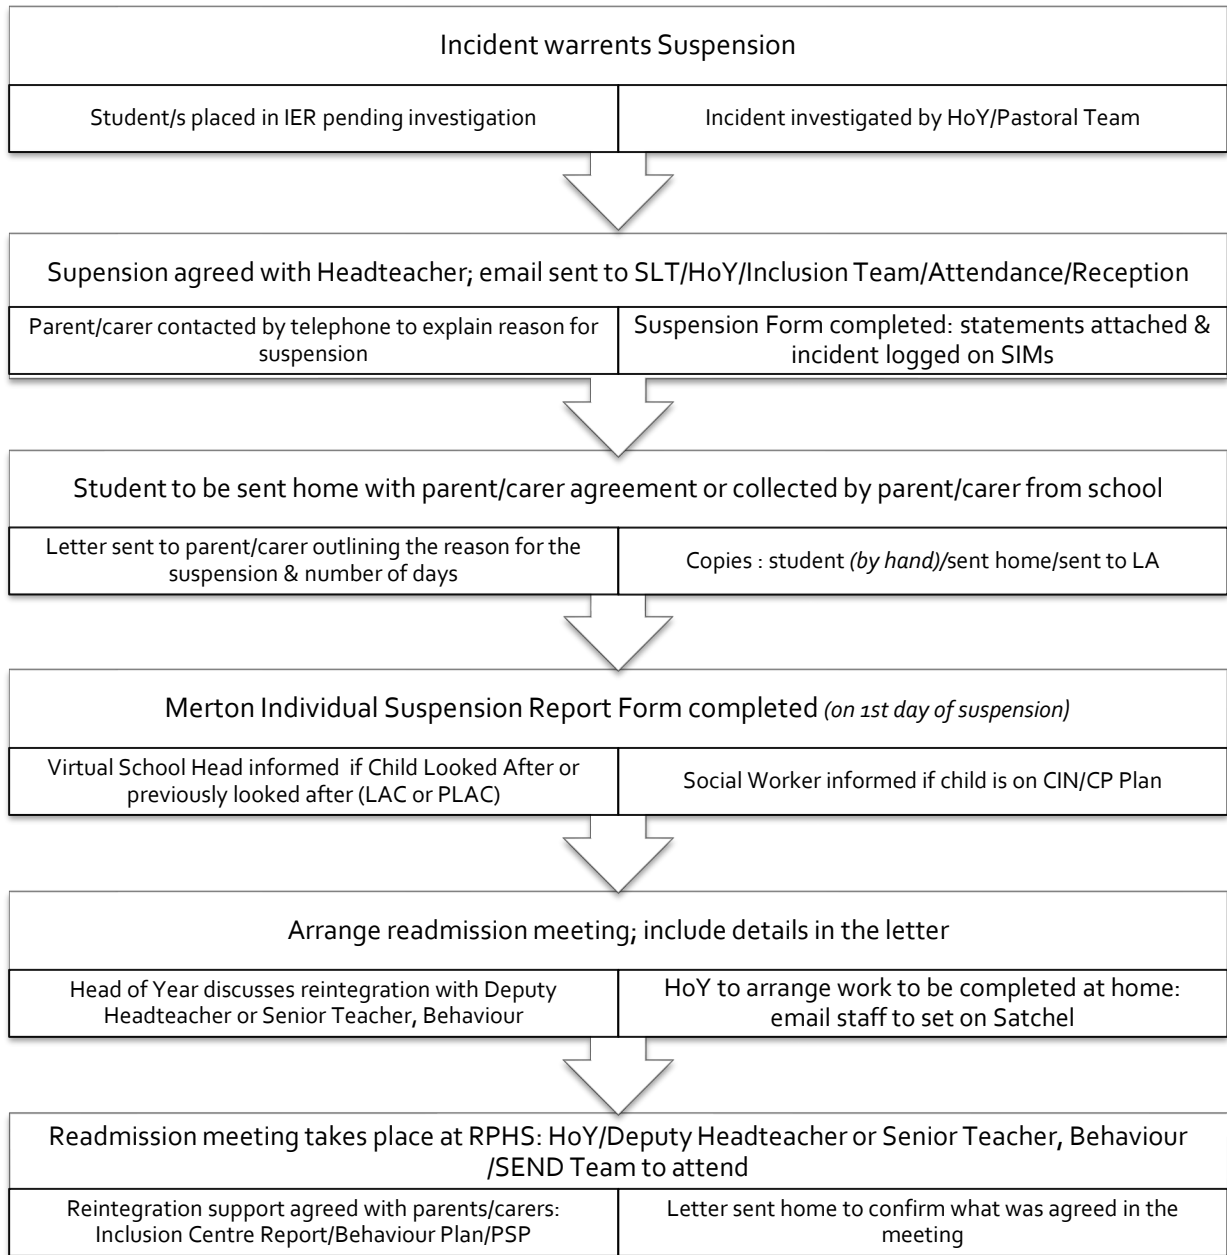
Incident warrents Suspension

Student/s placed in IER pending investigation

Incident investigated by HoY/Pastoral Team

Supension agreed with Headteacher; email sent to SLT/HoY/Inclusion Team/Attendance/Reception

Parent/carer contacted by telephone to explain reason for suspension

Suspension Form completed: statements attached & incident logged on SIMs

Student to be sent home with parent/carer agreement or collected by parent/carer from school

Letter sent to parent/carer outlining the reason for the suspension & number of days

Copies : student *(by hand)*/sent home/sent to LA

Merton Individual Suspension Report Form completed *(on 1st day of suspension)*

Virtual School Head informed if Child Looked After or previously looked after (LAC or PLAC)

Social Worker informed if child is on CIN/CP Plan

Arrange readmission meeting; include details in the letter

Head of Year discusses reintegration with Deputy Headteacher or Senior Teacher, Behaviour

HoY to arrange work to be completed at home: email staff to set on Satchel

Readmission meeting takes place at RPHS: HoY/Deputy Headteacher or Senior Teacher, Behaviour /SEND Team to attend

Reintegration support agreed with parents/carers: Inclusion Centre Report/Behaviour Plan/PSP

Letter sent home to confirm what was agreed in the meeting